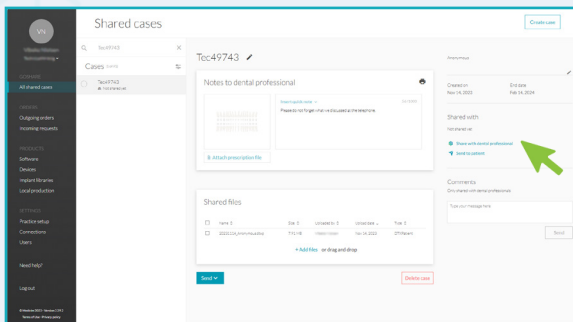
VN

Shared cases

Create case

Tec49743

Cases

Tec49743

All shared cases

Outgoing orders
Incoming requests

Software
Devices
Implant libraries
Local production

Practice setup
Connections
Users

Need help?

Log out

Tec49743

Notes to dental professional

Please do not forget what we discussed at the telephone.

Attach prescription file

Shared files

| Name | Size | Uploaded by | Uploaded | Type |
|---|---|---|---|---|
| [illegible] | 773 KB | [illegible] | Nov 14, 2023 | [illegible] |

+ Add files or drag and drop

Send

Delete case

Created on
Nov 14, 2023

End date
Feb 14, 2024

Shared with

Not shared yet

Share with dental professional
Send to patient

Comments

Type your message here

Send